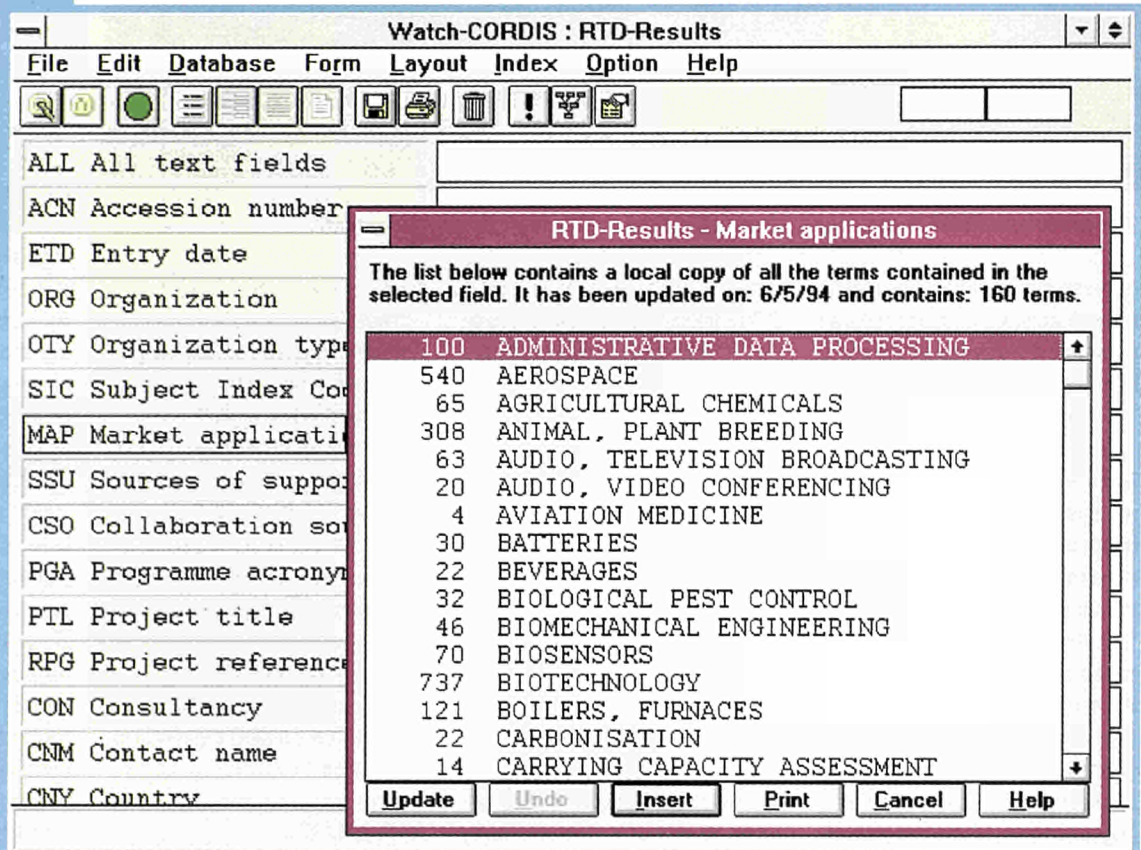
Watch-CORDIS : RTD-Results

File Edit Database Form Layout Index Option Help

ALL All text fields
ACN Accession number
ETD Entry date
ORG Organization
OTY Organization typ
SIC Subject Index Co
MAP Market applicati
SSU Sources of suppo
CSO Collaboration so
PGA Programme acrony
PTL Project title
RPG Project referenc
CON Consultancy
CNM Contact name
CNY Country

RTD-Results - Market applications

The list below contains a local copy of all the terms contained in the selected field. It has been updated on: 6/5/94 and contains: 160 terms.

100 ADMINISTRATIVE DATA PROCESSING
540 AEROSPACE
65 AGRICULTURAL CHEMICALS
308 ANIMAL, PLANT BREEDING
63 AUDIO, TELEVISION BROADCASTING
20 AUDIO, VIDEO CONFERENCING
4 AVIATION MEDICINE
30 BATTERIES
22 BEVERAGES
32 BIOLOGICAL PEST CONTROL
46 BIOMECHANICAL ENGINEERING
70 BIOSENSORS
737 BIOTECHNOLOGY
121 BOILERS, FURNACES
22 CARBONISATION
14 CARRYING CAPACITY ASSESSMENT

Update Undo Insert Print Cancel Help